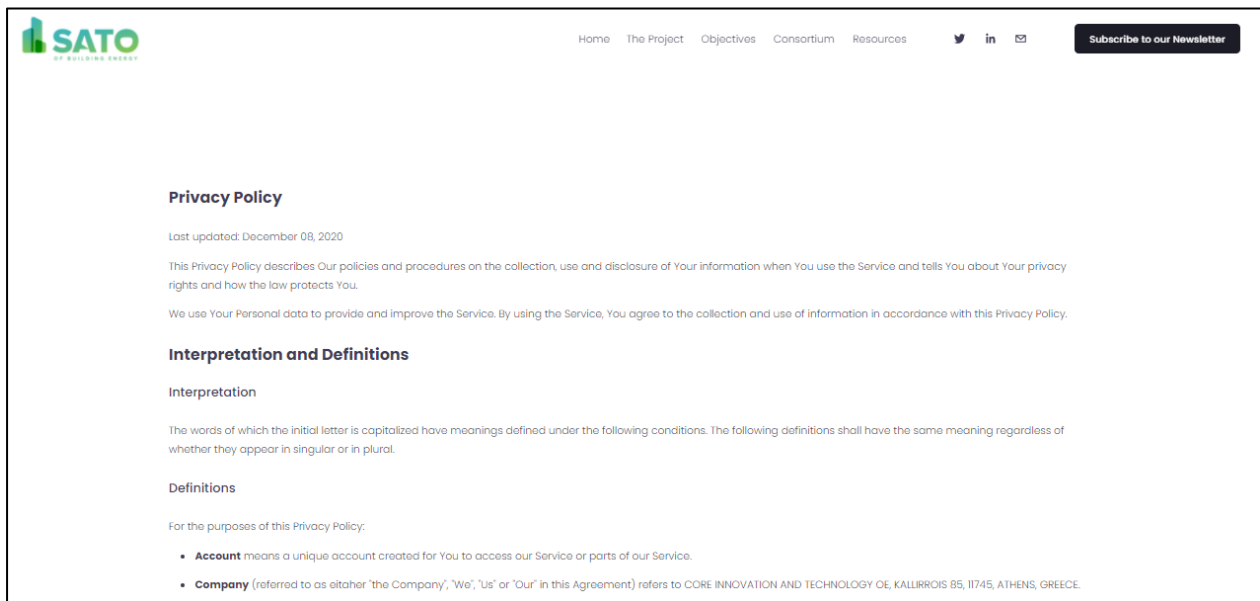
SATO
OF BUILDING ENERGY

Home The Project Objectives Consortium Resources

in

Subscribe to our Newsletter

Privacy Policy

Last updated: December 08, 2020

This Privacy Policy describes Our policies and procedures on the collection, use and disclosure of Your information when You use the Service and tells You about Your privacy rights and how the law protects You.

We use Your Personal data to provide and improve the Service. By using the Service, You agree to the collection and use of information in accordance with this Privacy Policy.

Interpretation and Definitions

Interpretation

The words of which the initial letter is capitalized have meanings defined under the following conditions. The following definitions shall have the same meaning regardless of whether they appear in singular or in plural.

Definitions

For the purposes of this Privacy Policy:

- **Account** means a unique account created for You to access our Service or parts of our Service.
- **Company** (referred to as eitaher "the Company", "We", "Us" or "Our" in this Agreement) refers to CORE INNOVATION AND TECHNOLOGY OE, KALLIRROIS 85, 11745, ATHENS, GREECE.